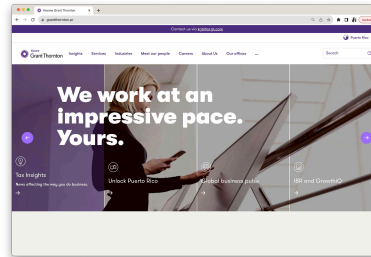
Kevane Grant Thornton

grantthornton.pr

Contact us via kgt@gt.com

Puerto Rico

Kevane Grant Thornton

Insights Services Industries Meet our people Careers About Us Our offices ...

Search

We work at an impressive pace. Yours.

Tax Insights

News affecting the way you do business.

Unlock Puerto Rico

Global business pulse

IBR and GrowthIQ